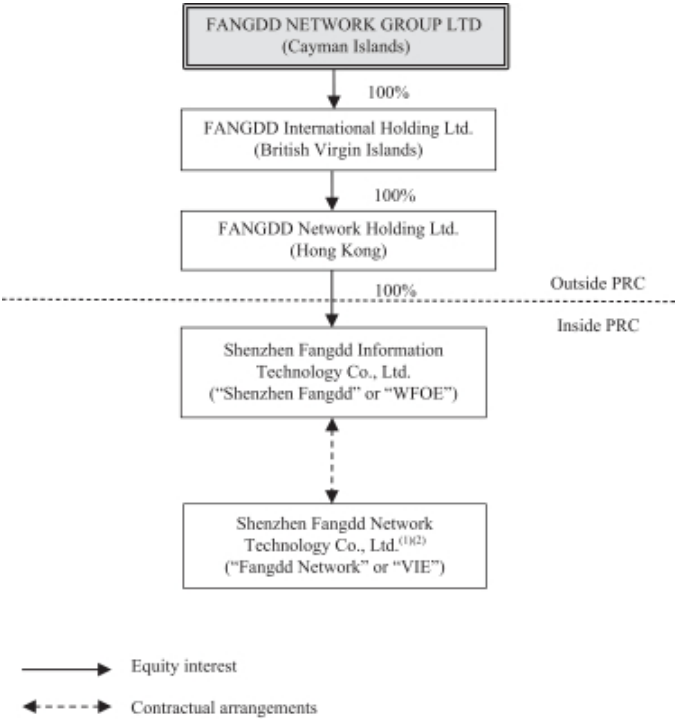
FANGDD NETWORK GROUP LTD
(Cayman Islands)

100%

FANGDD International Holding Ltd.
(British Virgin Islands)

100%

FANGDD Network Holding Ltd.
(Hong Kong)

Outside PRC

100%

Inside PRC

Shenzhen Fangdd Information Technology Co., Ltd.
("Shenzhen Fangdd" or "WFOE")

Shenzhen Fangdd Network Technology Co., Ltd.$^{(1)(2)}$
("Fangdd Network" or "VIE")

Equity interest

Contractual arrangements